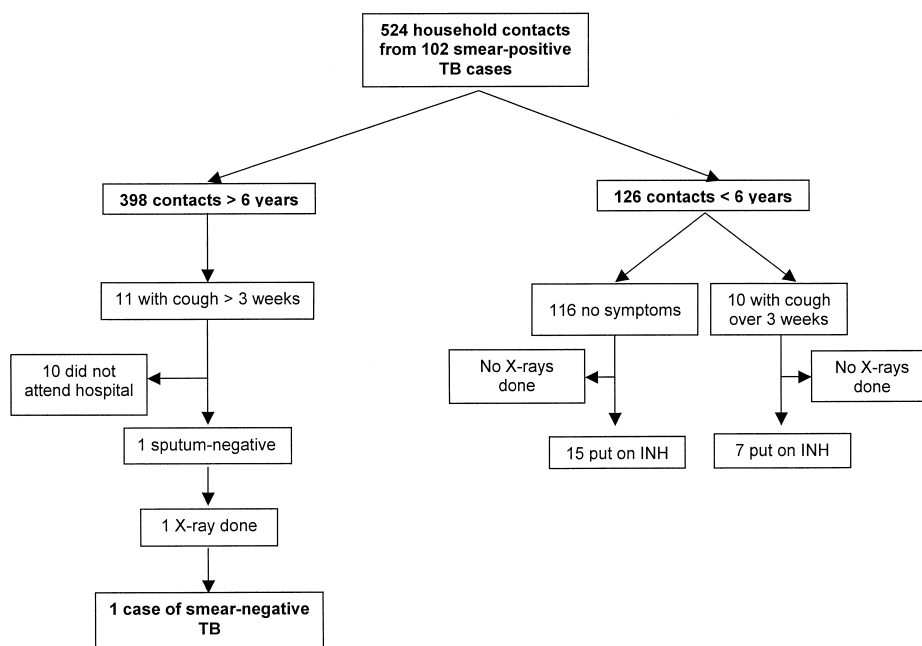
524 household contacts from 102 smear-positive TB cases

398 contacts > 6 years

11 with cough > 3 weeks

10 did not attend hospital

1 sputum-negative

1 X-ray done

1 case of smear-negative TB

126 contacts < 6 years

116 no symptoms

No X-rays done

15 put on INH

10 with cough over 3 weeks

No X-rays done

7 put on INH